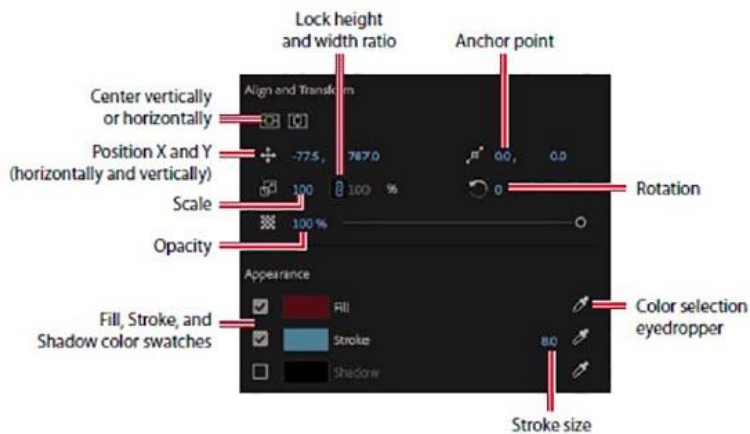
Lock height and width ratio

Anchor point

Align and Transform

Center vertically or horizontally

Position X and Y (horizontally and vertically)

-77.5 , 787.0

0.0 , 0.0

Scale

100

100 %

Rotation

0

Opacity

100 %

Appearance

Fill, Stroke, and Shadow color swatches

Fill

Stroke

Shadow

Color selection eyedropper

8.0

Stroke size